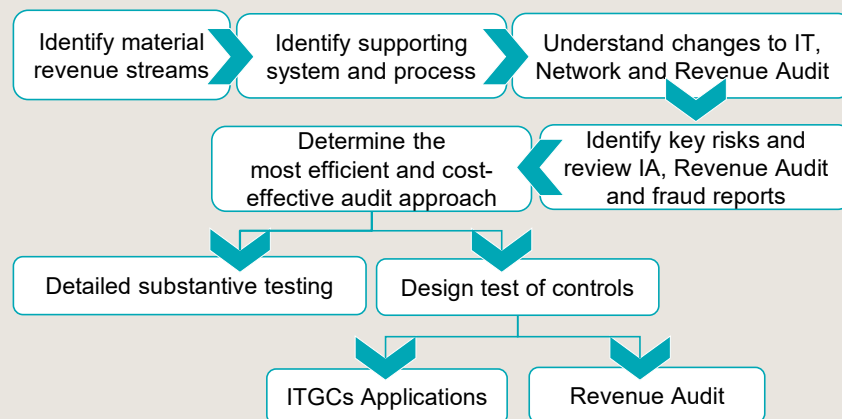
Identify material revenue streams

Identify supporting system and process

Understand changes to IT, Network and Revenue Audit

Identify key risks and review IA, Revenue Audit and fraud reports

Determine the most efficient and cost-effective audit approach

Detailed substantive testing

Design test of controls

ITGCs Applications

Revenue Audit